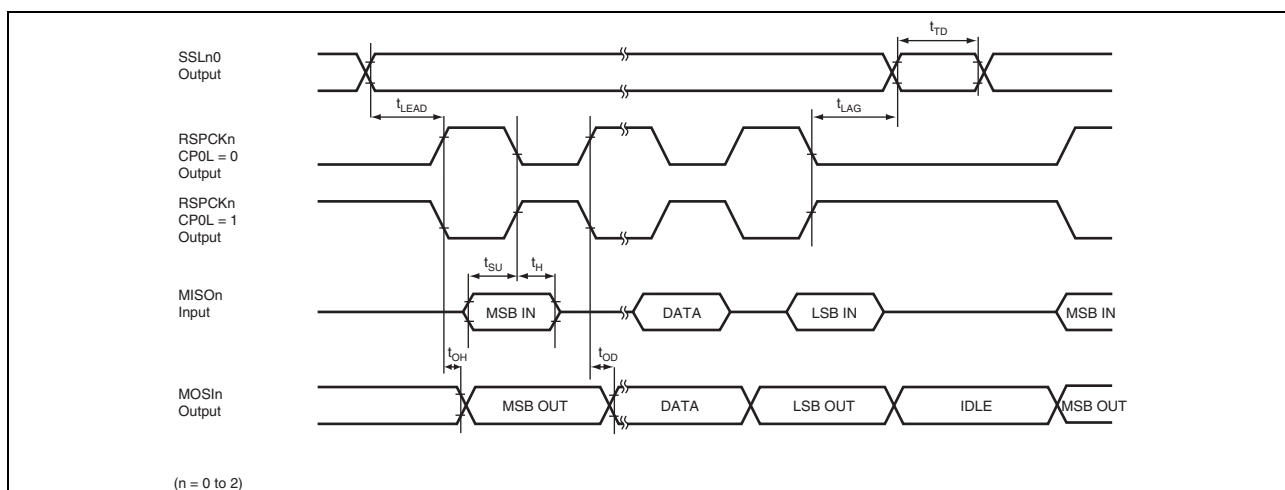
SSLn0
Output

$t_{TD}$

$t_{LEAD}$

$t_{LAG}$

RSPCKn
CP0L = 0
Output

RSPCKn
CP0L = 1
Output

$t_{SU}$ $t_{H}$

MISOn
Input

MSB IN

DATA

LSB IN

MSB IN

$t_{OH}$

$t_{OD}$

MOSIn
Output

MSB OUT

DATA

LSB OUT

IDLE

MSB OUT

(n = 0 to 2)